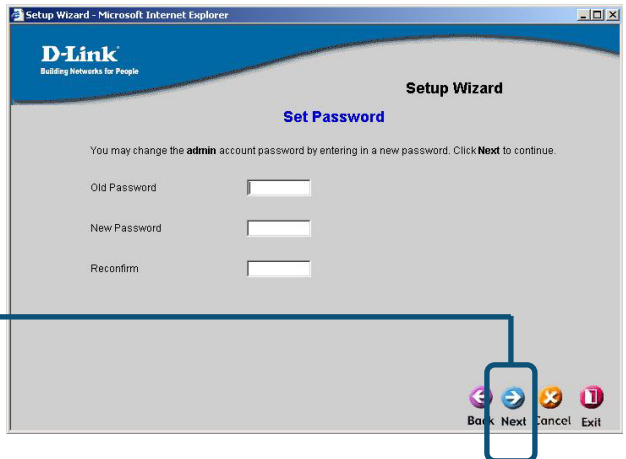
Setup Wizard - Microsoft Internet Explorer

D-Link
Building Networks for People

Setup Wizard

Set Password

You may change the admin account password by entering in a new password. Click Next to continue.

Old Password

New Password

Reconfirm

Back Next Cancel Exit